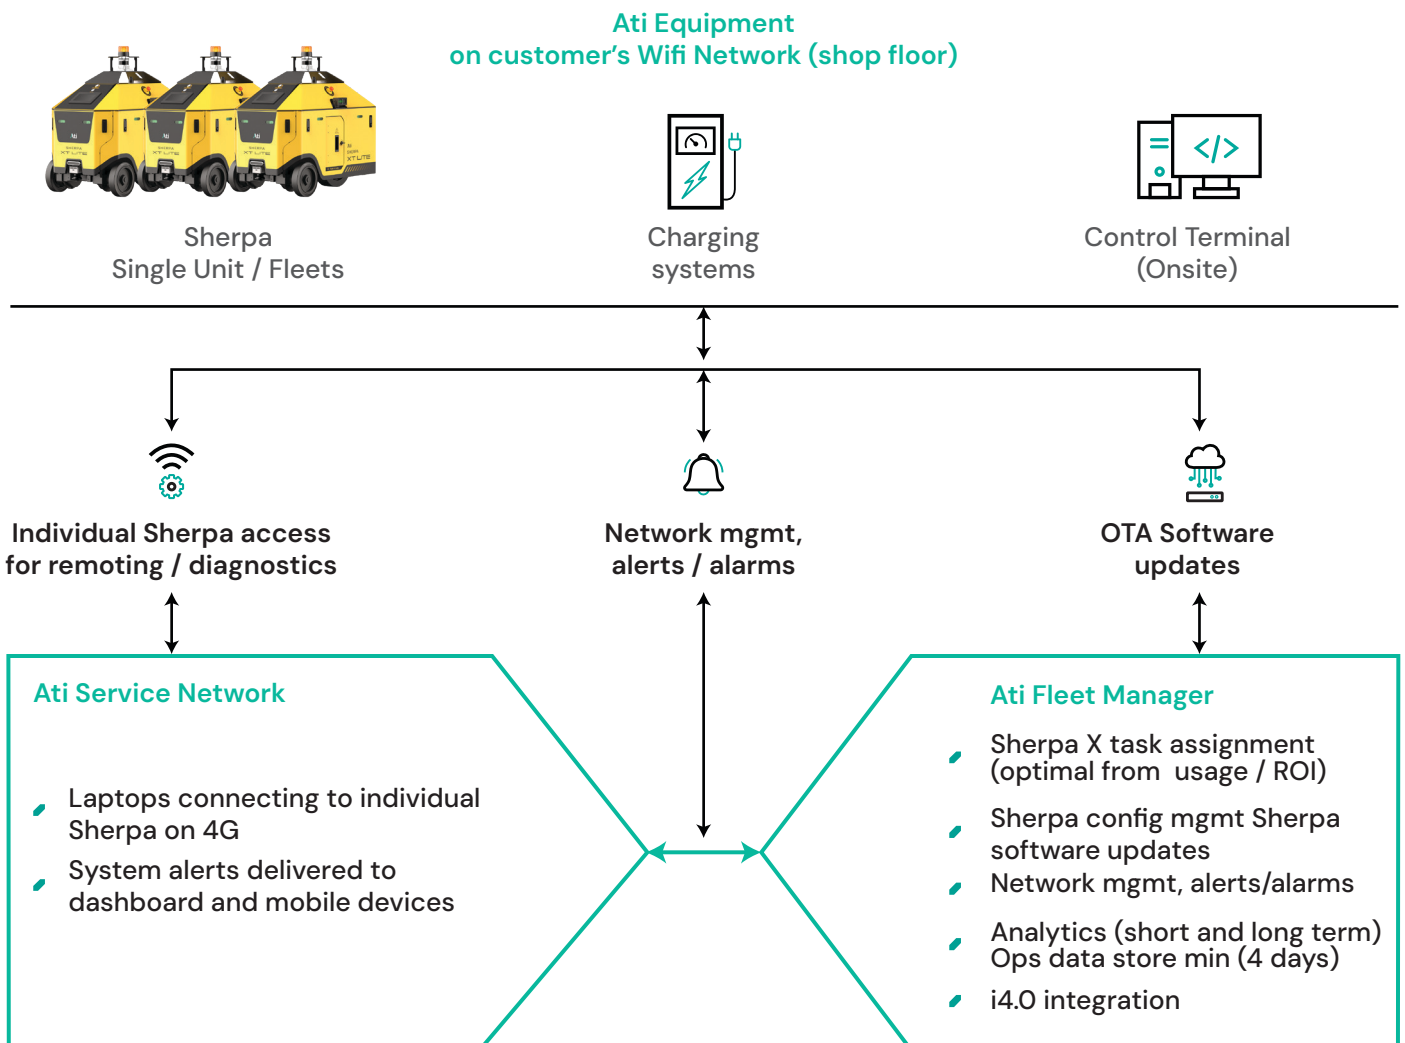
Ati Equipment
on customer's Wifi Network (shop floor)

Sherpa
Single Unit / Fleets

Charging
systems

Control Terminal
(Onsite)

Individual Sherpa access
for remoting / diagnostics

Network mgmt,
alerts / alarms

OTA Software
updates

Ati Service Network

Laptops connecting to individual Sherpa on 4G

System alerts delivered to dashboard and mobile devices

Ati Fleet Manager

Sherpa X task assignment (optimal from usage / ROI)

Sherpa config mgmt Sherpa software updates

Network mgmt, alerts/alarms

Analytics (short and long term) Ops data store min (4 days)

i4.0 integration